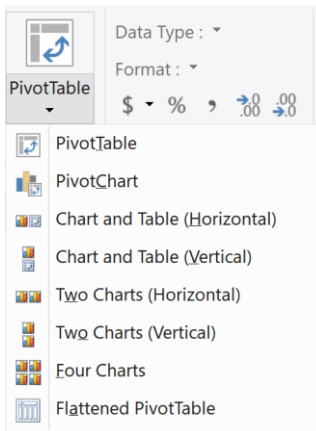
PivotTable

Data Type :

Format :

$ % , $^{\leftarrow .0}_{.00}$ $^{.00}_{\rightarrow .0}$

PivotTable
PivotChart
Chart and Table (Horizontal)
Chart and Table (Vertical)
Two Charts (Horizontal)
Two Charts (Vertical)
Four Charts
Flattened PivotTable